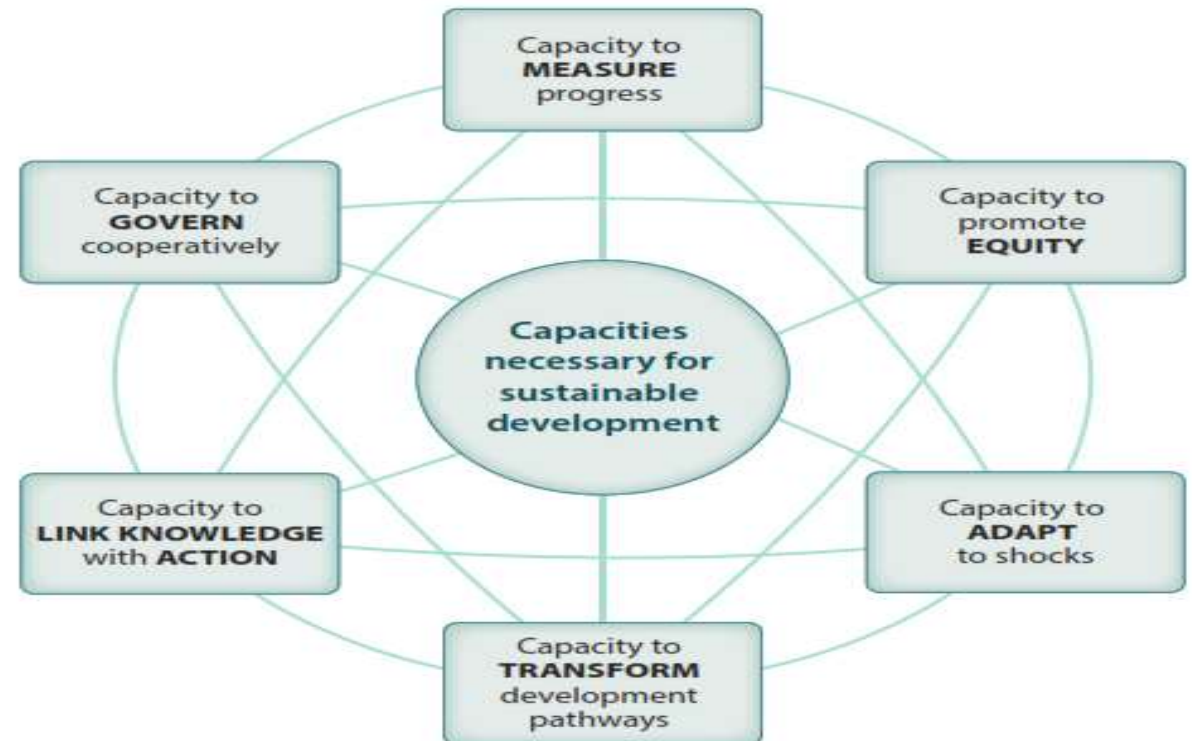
Capacity to MEASURE progress

Capacity to GOVERN cooperatively

Capacity to promote EQUITY

Capacities necessary for sustainable development

Capacity to LINK KNOWLEDGE with ACTION

Capacity to ADAPT to shocks

Capacity to TRANSFORM development pathways